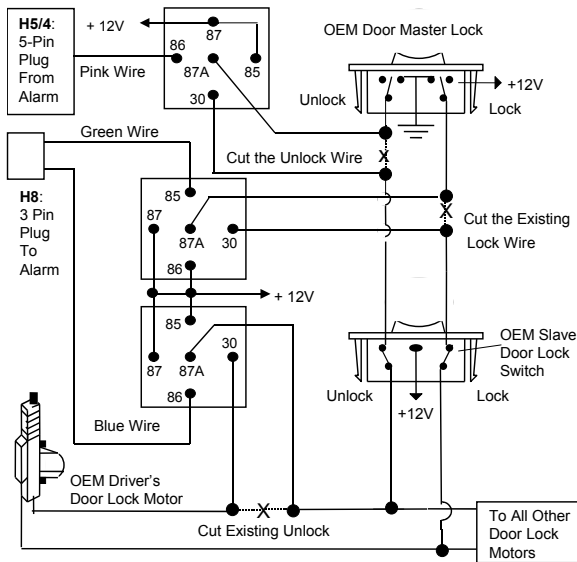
H5/4: 5-Pin Plug From Alarm

+ 12V

87

86

85

87A

Pink Wire

30

OEM Door Master Lock

+12V

Unlock

Lock

Green Wire

Cut the Unlock Wire

H8: 3 Pin Plug To Alarm

85

87

87A

30

Cut the Existing Lock Wire

86

+ 12V

85

30

87

87A

OEM Slave Door Lock Switch

86

Unlock

+12V

Lock

Blue Wire

OEM Driver's Door Lock Motor

Cut Existing Unlock

To All Other Door Lock Motors